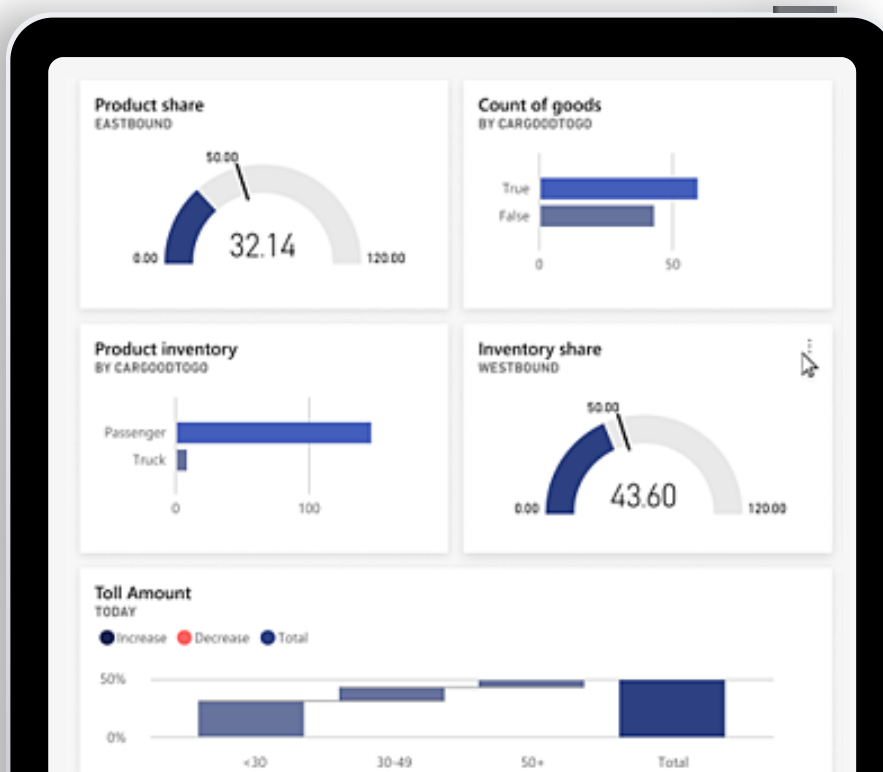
Product share
EASTBOUND

50.00
0.00
32.14
120.00

Count of goods
BY CARGOODTOGO

True
False
0
50

Product inventory
BY CARGOODTOGO

Passenger
Truck
0
100

Inventory share
WESTBOUND

50.00
0.00
43.60
120.00

Toll Amount
TODAY

Increase Decrease Total

50%
0%
<30
30-49
50+
Total